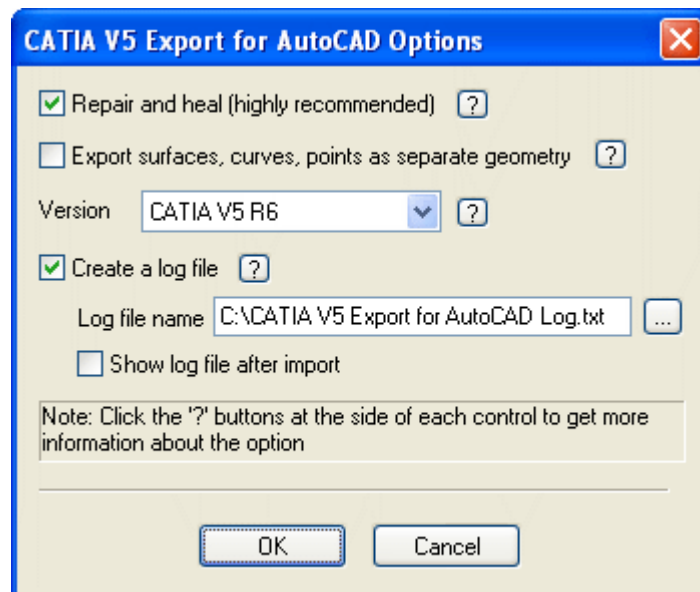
CATIA V5 Export for AutoCAD Options

Repair and heal (highly recommended) ?

Export surfaces, curves, points as separate geometry ?

Version CATIA V5 R6 ?

Create a log file ?

Log file name C:\CATIA V5 Export for AutoCAD Log.txt ...

Show log file after import

Note: Click the '?' buttons at the side of each control to get more information about the option

OK Cancel